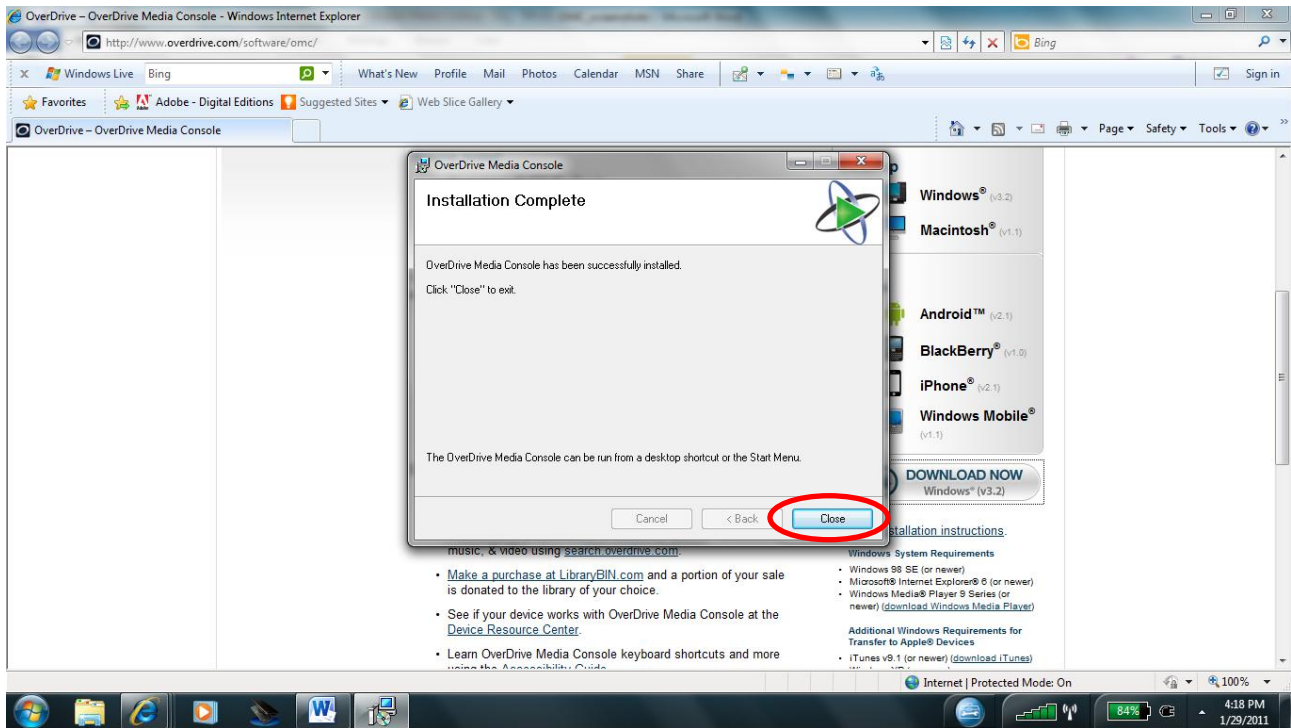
OverDrive – OverDrive Media Console - Windows Internet Explorer

http://www.overdrive.com/software/omc/

Bing

Windows Live Bing What's New Profile Mail Photos Calendar MSN Share Sign in

Favorites Adobe - Digital Editions Suggested Sites Web Slice Gallery

OverDrive – OverDrive Media Console

Page Safety Tools

OverDrive Media Console

Installation Complete

OverDrive Media Console has been successfully installed.

Click "Close" to exit.

The OverDrive Media Console can be run from a desktop shortcut or the Start Menu.

Cancel < Back Close

Windows® (v3.2)

Macintosh® (v1.1)

Android™ (v2.1)

BlackBerry® (v1.0)

iPhone® (v2.1)

Windows Mobile® (v1.1)

DOWNLOAD NOW
Windows® (v3.2)

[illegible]stallation instructions.

Windows System Requirements
• Windows 98 SE (or newer)
• Microsoft® Internet Explorer® 6 (or newer)
• Windows Media® Player 9 Series (or newer) (download Windows Media Player)

Additional Windows Requirements for Transfer to Apple® Devices
• iTunes v9.1 (or newer) (download iTunes)

music, & video using search.overdrive.com.

• Make a purchase at LibraryBIN.com and a portion of your sale is donated to the library of your choice.

• See if your device works with OverDrive Media Console at the Device Resource Center.

• Learn OverDrive Media Console keyboard shortcuts and more using the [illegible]

Internet | Protected Mode: On

100%

84%

4:18 PM
1/29/2011